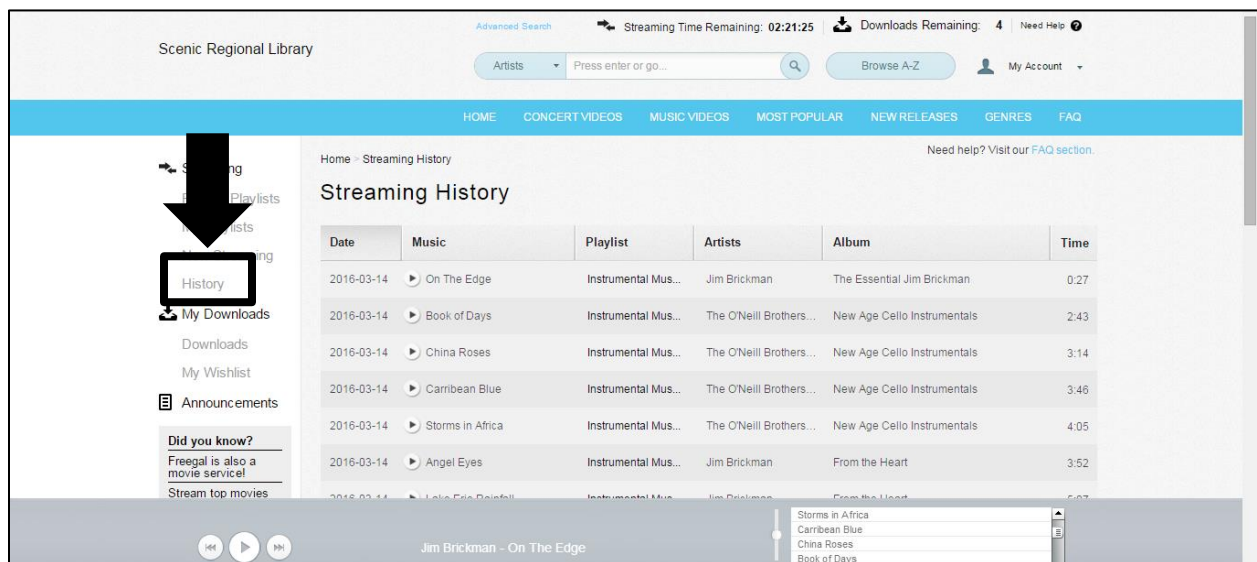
Scenic Regional Library

Advanced Search

Streaming Time Remaining: 02:21:25

Downloads Remaining: 4

Need Help

Artists

Press enter or go...

Browse A-Z

My Account

HOME CONCERT VIDEOS MUSIC VIDEOS MOST POPULAR NEW RELEASES GENRES FAQ

S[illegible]ng

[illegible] Playlists

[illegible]ists

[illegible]ing

History

My Downloads

Downloads

My Wishlist

Announcements

Did you know?

Freegal is also a movie service!

Stream top movies

Home > Streaming History

Need help? Visit our FAQ section.

Streaming History

| Date | Music | Playlist | Artists | Album | Time |
|---|---|---|---|---|---|
| 2016-03-14 | On The Edge | Instrumental Mus... | Jim Brickman | The Essential Jim Brickman | 0:27 |
| 2016-03-14 | Book of Days | Instrumental Mus... | The O'Neill Brothers... | New Age Cello Instrumentals | 2:43 |
| 2016-03-14 | China Roses | Instrumental Mus... | The O'Neill Brothers... | New Age Cello Instrumentals | 3:14 |
| 2016-03-14 | Carribean Blue | Instrumental Mus... | The O'Neill Brothers... | New Age Cello Instrumentals | 3:46 |
| 2016-03-14 | Storms in Africa | Instrumental Mus... | The O'Neill Brothers... | New Age Cello Instrumentals | 4:05 |
| 2016-03-14 | Angel Eyes | Instrumental Mus... | Jim Brickman | From the Heart | 3:52 |
| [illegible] | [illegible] | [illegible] | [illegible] | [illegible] | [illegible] |

Jim Brickman - On The Edge

Storms in Africa
Carribean Blue
China Roses
Book of Days